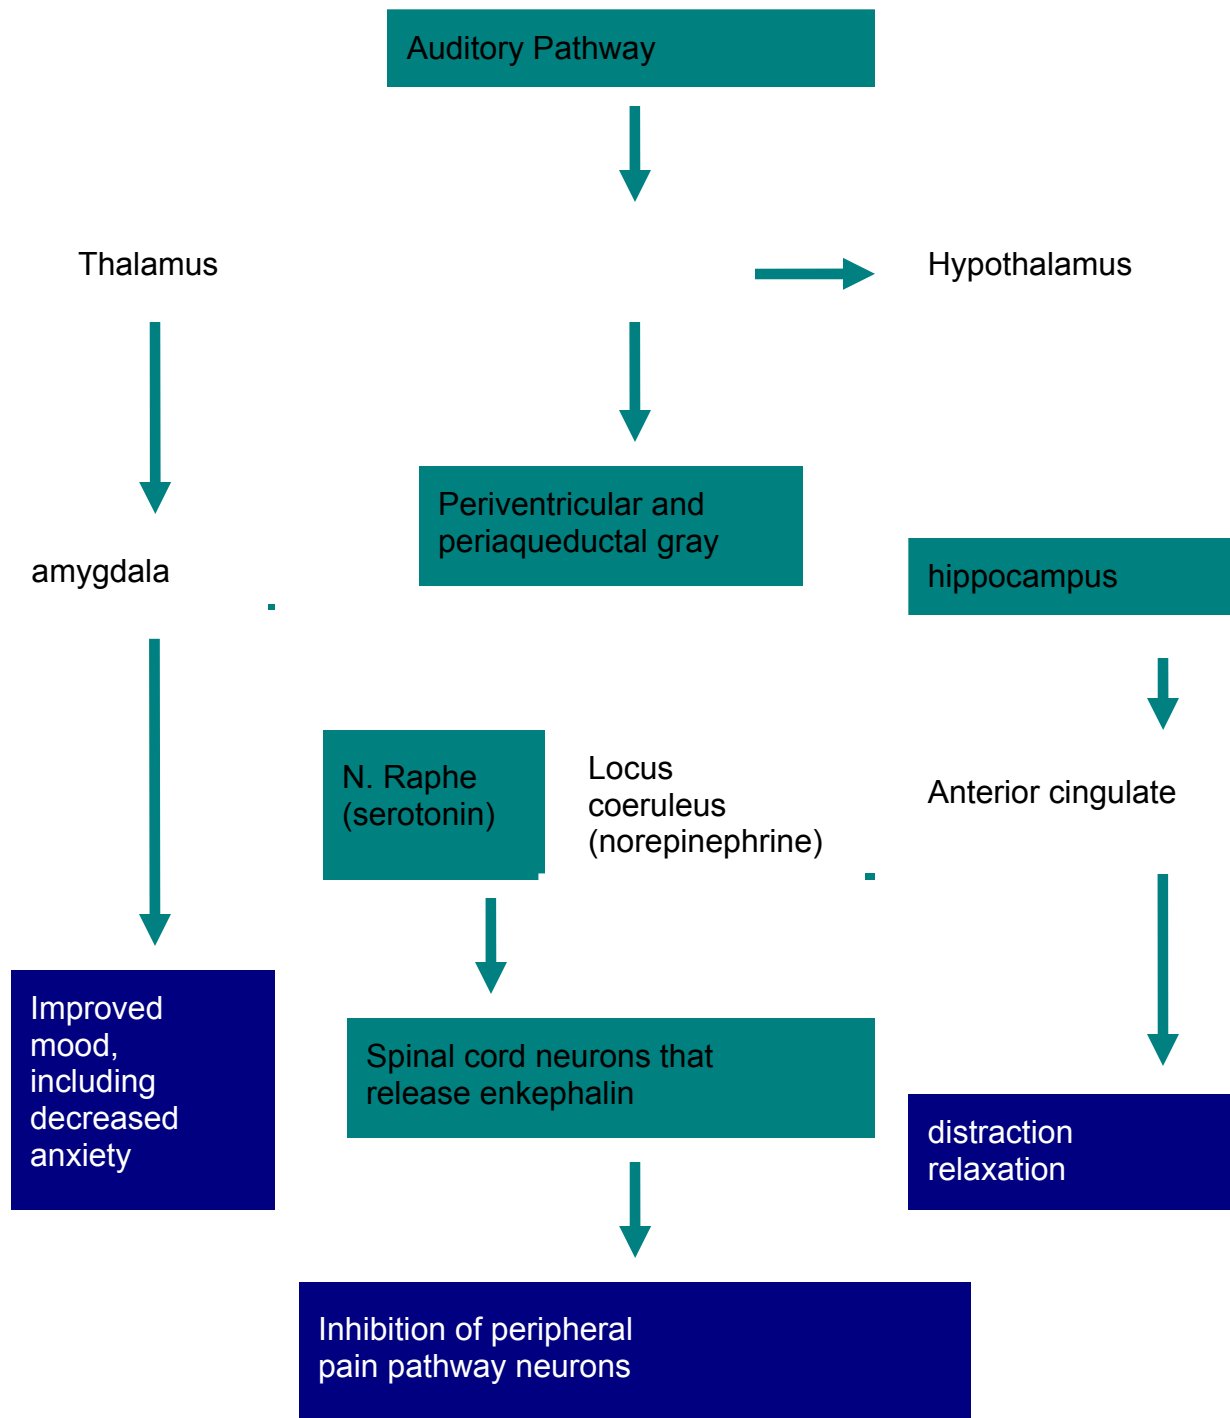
Auditory Pathway

Thalamus

Hypothalamus

amygdala

Periventricular and periaqueductal gray

hippocampus

N. Raphe (serotonin)

Locus coeruleus (norepinephrine)

Anterior cingulate

Improved mood, including decreased anxiety

Spinal cord neurons that release enkephalin

distraction relaxation

Inhibition of peripheral pain pathway neurons